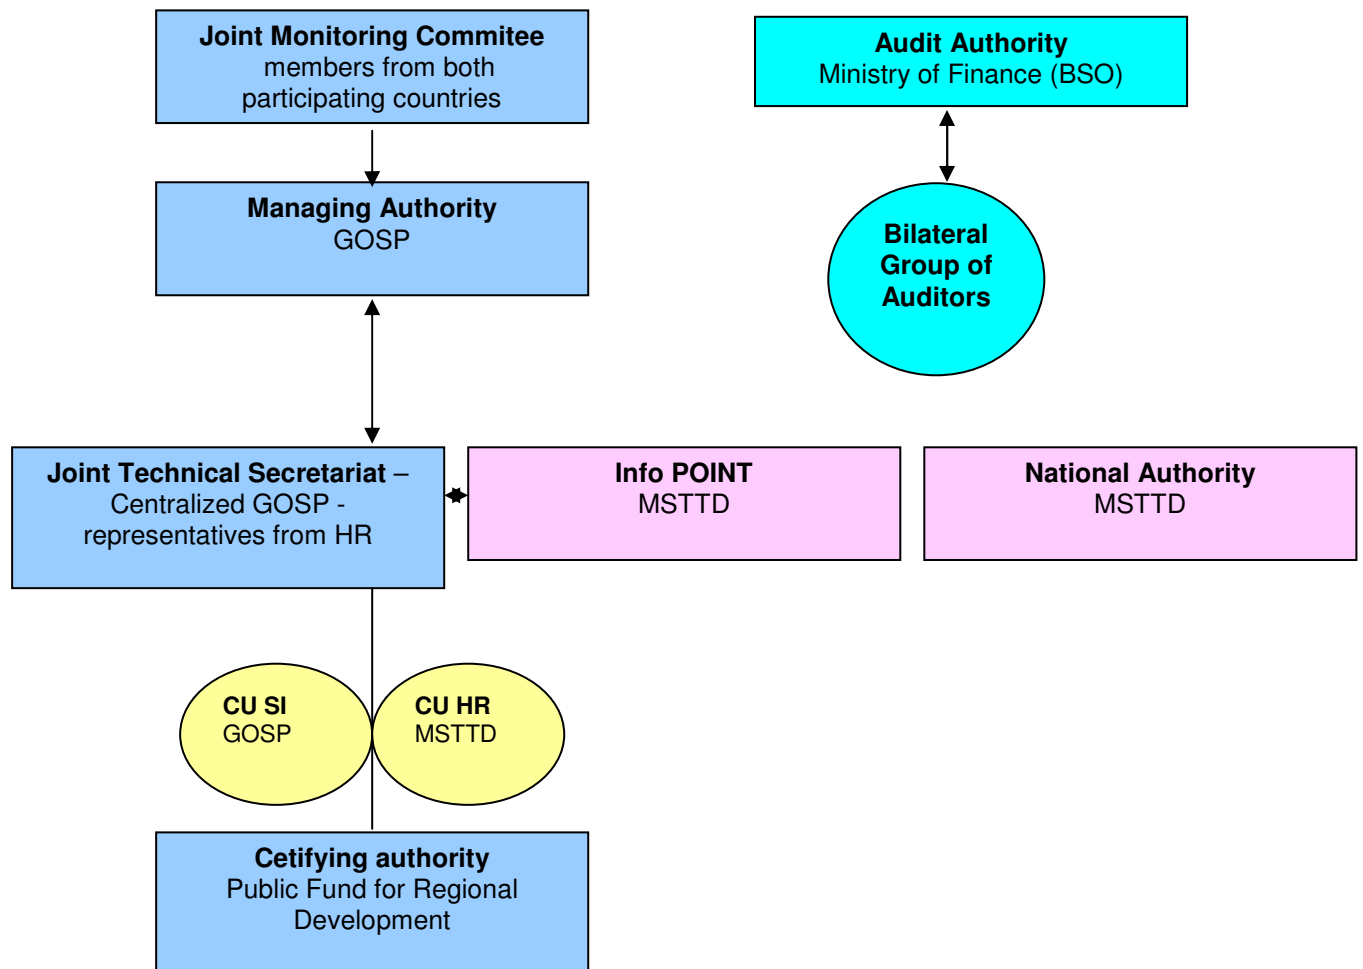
Joint Monitoring Commitee
members from both participating countries

Audit Authority
Ministry of Finance (BSO)

Managing Authority
GOSP

Bilateral Group of Auditors

Joint Technical Secretariat – Centralized GOSP - representatives from HR

Info POINT
MSTTD

National Authority
MSTTD

CU SI
GOSP

CU HR
MSTTD

Cetifying authority
Public Fund for Regional Development